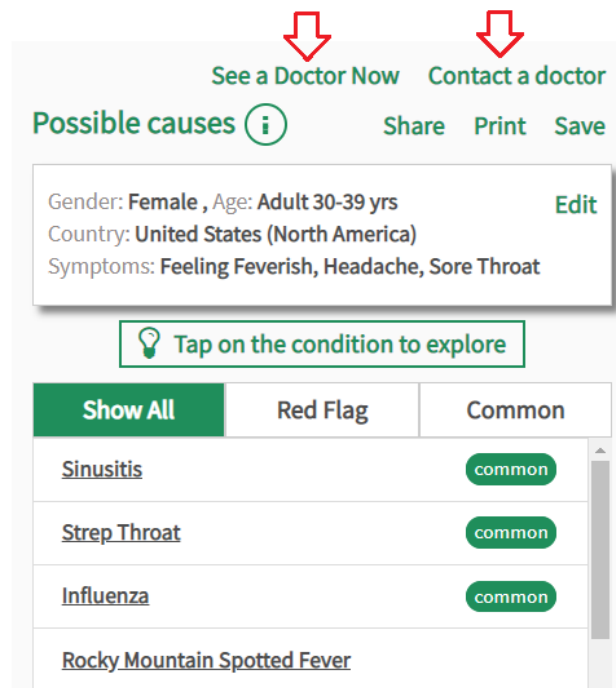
See a Doctor Now Contact a doctor

Possible causes i Share Print Save

Gender: Female , Age: Adult 30-39 yrs Edit
Country: United States (North America)
Symptoms: Feeling Feverish, Headache, Sore Throat

Tap on the condition to explore

| Show All | Red Flag | Common |
|---|---|---|

Sinusitis common

Strep Throat common

Influenza common

Rocky Mountain Spotted Fever